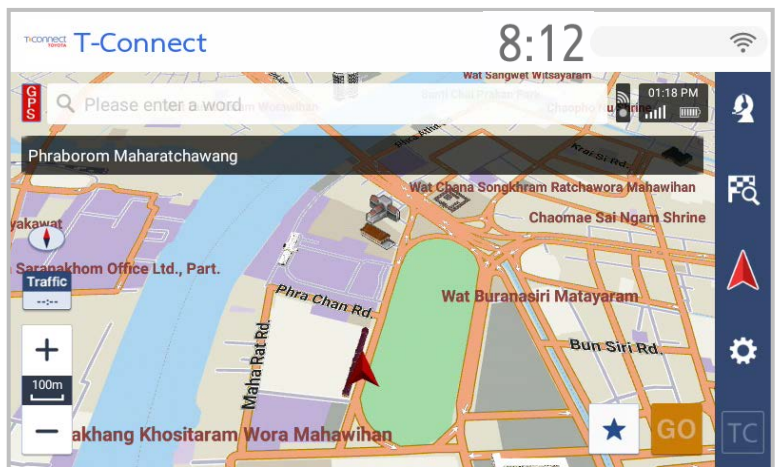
T-connect TOYOTA T-Connect
8:12

Wat Sangwet Witsayaram
GPS
Please enter a word
01:18 PM
Phraborom Maharatchawang
Krai Si Rd.
Wat Chana Songkhram Ratchawora Mahawihan
Chaomae Sai Ngam Shrine
yakawat
Sarapakhom Office Ltd., Part.
Traffic
Phra Chan Rd.
Wat Buranasiri Matayaram
Bun Siri Rd.
Maha Rat Rd.
+
100m
−
akhang Khositaram Wora Mahawihan
GO
TC